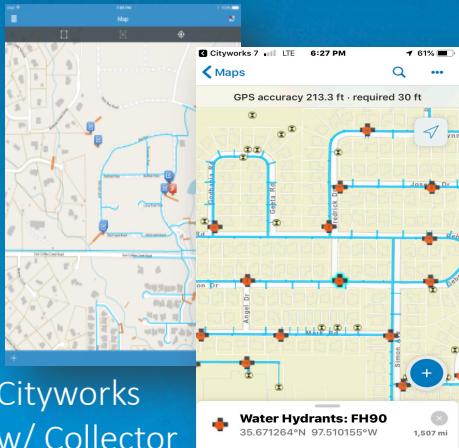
Map

Cityworks 7 LTE 6:27 PM 61%

Maps

GPS accuracy 213.3 ft · required 30 ft

Gabriel Rd

Gebra Rd

Jos Dr

Fredrick Dr

Rd

on Dr

Angel Dr

Simon

Cityworks
w/ Collector

Water Hydrants: FH90
35.671264°N 97.510155°W
1,507 mi